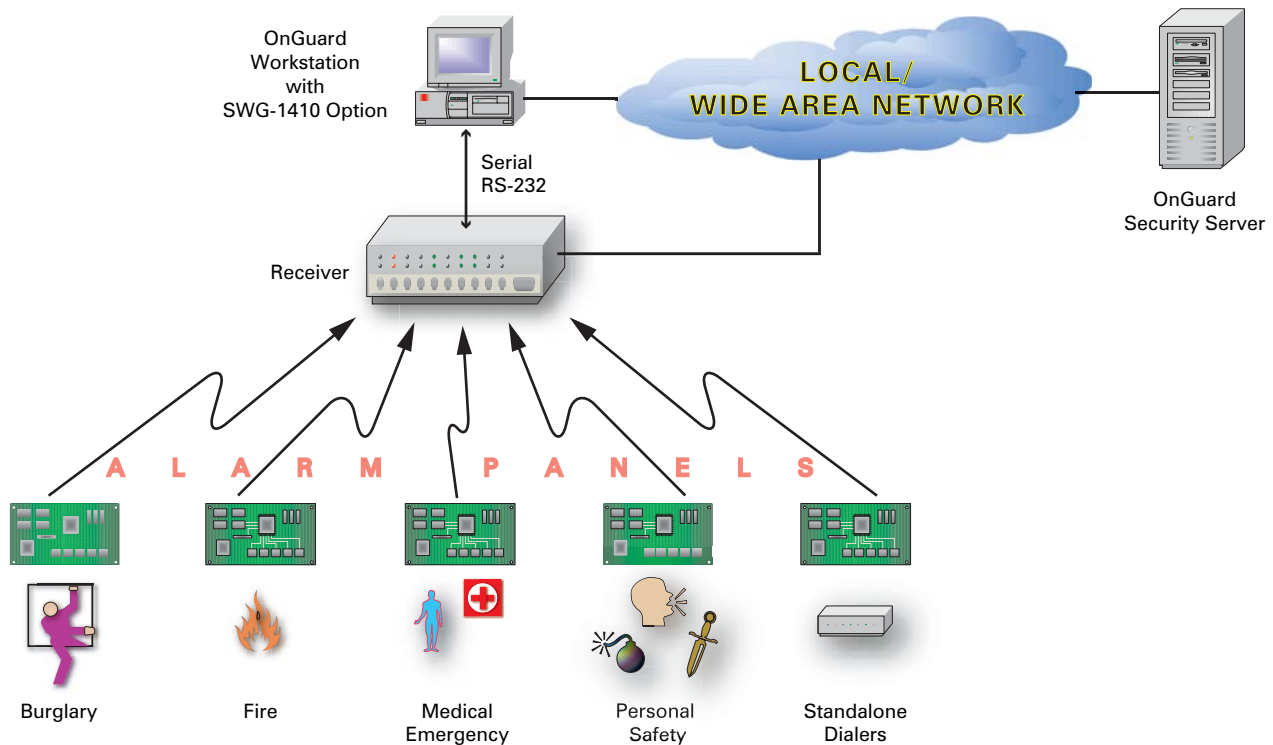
OnGuard Workstation with SWG-1410 Option

LOCAL/
WIDE AREA NETWORK

OnGuard Security Server

Serial RS-232

Receiver

A L A R M P A N E L S

Burglary

Fire

Medical Emergency

Personal Safety

Standalone Dialers